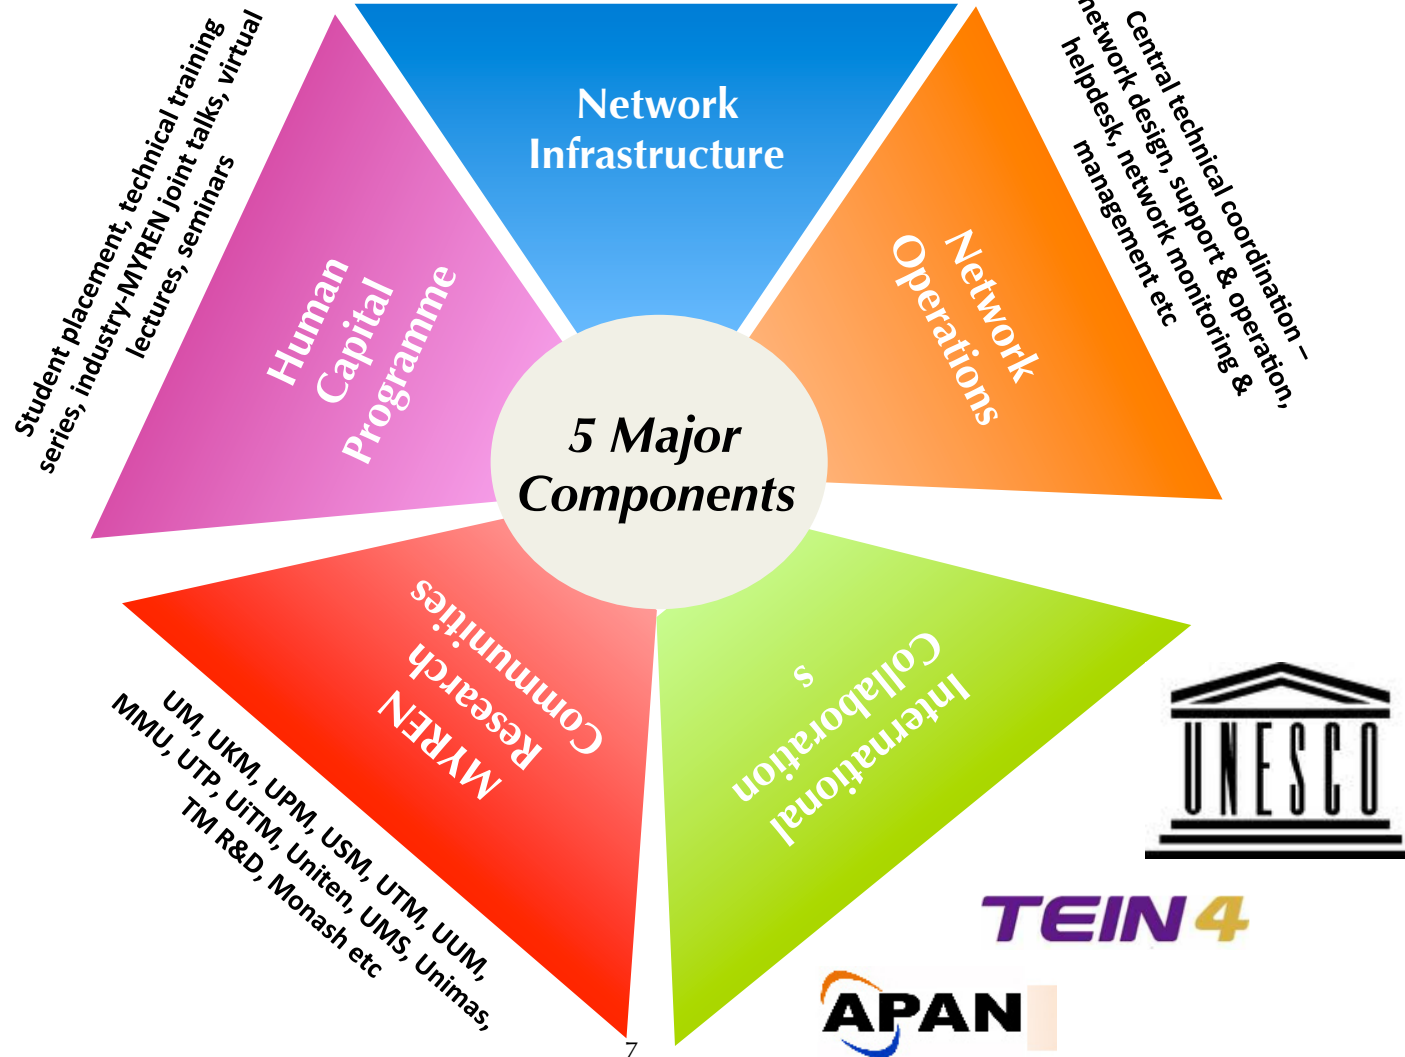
Network Infrastructure

Network Operations

Central technical coordination – network design, support & operation, helpdesk, network monitoring & management etc

Human Capital Programme

Student placement, technical training series, industry-MYREN joint talks, virtual lectures, seminars

5 Major Components

MYREN Research Communities

UM, UKM, UPM, USM, UTM, UUM, MMU, UTP, UiTM, Uniten, UMS, Unimas, TM R&D, Monash etc

International Collaboration s

UNESCO

TEIN4

APAN

7